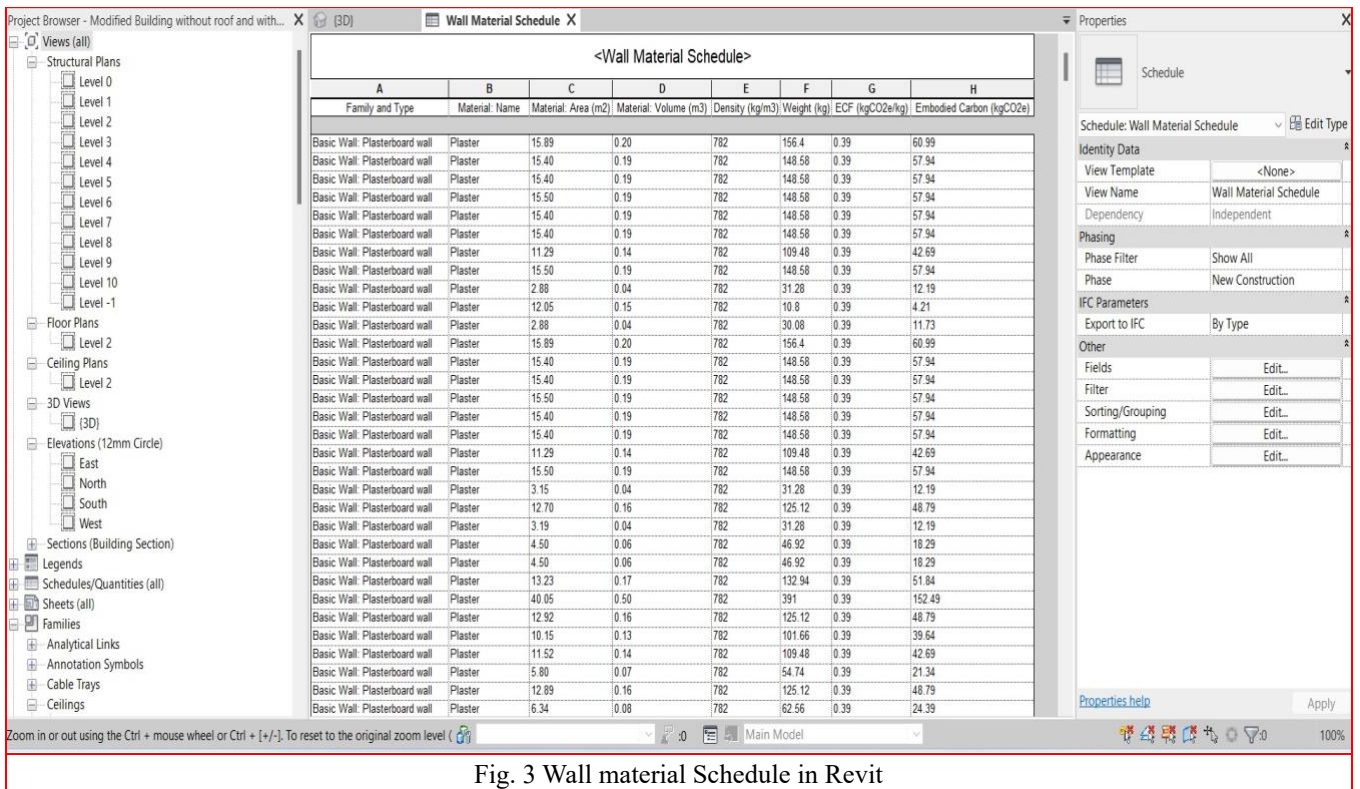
Project Browser - Modified Building without roof and with... X
Views (all)
Structural Plans
Level 0
Level 1
Level 2
Level 3
Level 4
Level 5
Level 6
Level 7
Level 8
Level 9
Level 10
Level -1
Floor Plans
Level 2
Ceiling Plans
Level 2
3D Views
{3D}
Elevations (12mm Circle)
East
North
South
West
Sections (Building Section)
Legends
Schedules/Quantities (all)
Sheets (all)
Families
Analytical Links
Annotation Symbols
Cable Trays
Ceilings

{3D}
Wall Material Schedule X

<Wall Material Schedule>

| A | B | C | D | E | F | G | H |
|---|---|---|---|---|---|---|---|
| Family and Type | Material: Name | Material: Area (m2) | Material: Volume (m3) | Density (kg/m3) | Weight (kg) | ECF (kgCO2e/kg) | Embodied Carbon (kgCO2e) |
| Basic Wall: Plasterboard wall | Plaster | 15.89 | 0.20 | 782 | 156.4 | 0.39 | 60.99 |
| Basic Wall: Plasterboard wall | Plaster | 15.40 | 0.19 | 782 | 148.58 | 0.39 | 57.94 |
| Basic Wall: Plasterboard wall | Plaster | 15.40 | 0.19 | 782 | 148.58 | 0.39 | 57.94 |
| Basic Wall: Plasterboard wall | Plaster | 15.50 | 0.19 | 782 | 148.58 | 0.39 | 57.94 |
| Basic Wall: Plasterboard wall | Plaster | 15.40 | 0.19 | 782 | 148.58 | 0.39 | 57.94 |
| Basic Wall: Plasterboard wall | Plaster | 15.40 | 0.19 | 782 | 148.58 | 0.39 | 57.94 |
| Basic Wall: Plasterboard wall | Plaster | 11.29 | 0.14 | 782 | 109.48 | 0.39 | 42.69 |
| Basic Wall: Plasterboard wall | Plaster | 15.50 | 0.19 | 782 | 148.58 | 0.39 | 57.94 |
| Basic Wall: Plasterboard wall | Plaster | 2.88 | 0.04 | 782 | 31.28 | 0.39 | 12.19 |
| Basic Wall: Plasterboard wall | Plaster | 12.05 | 0.15 | 782 | 10.8 | 0.39 | 4.21 |
| Basic Wall: Plasterboard wall | Plaster | 2.88 | 0.04 | 782 | 30.08 | 0.39 | 11.73 |
| Basic Wall: Plasterboard wall | Plaster | 15.89 | 0.20 | 782 | 156.4 | 0.39 | 60.99 |
| Basic Wall: Plasterboard wall | Plaster | 15.40 | 0.19 | 782 | 148.58 | 0.39 | 57.94 |
| Basic Wall: Plasterboard wall | Plaster | 15.40 | 0.19 | 782 | 148.58 | 0.39 | 57.94 |
| Basic Wall: Plasterboard wall | Plaster | 15.50 | 0.19 | 782 | 148.58 | 0.39 | 57.94 |
| Basic Wall: Plasterboard wall | Plaster | 15.40 | 0.19 | 782 | 148.58 | 0.39 | 57.94 |
| Basic Wall: Plasterboard wall | Plaster | 15.40 | 0.19 | 782 | 148.58 | 0.39 | 57.94 |
| Basic Wall: Plasterboard wall | Plaster | 11.29 | 0.14 | 782 | 109.48 | 0.39 | 42.69 |
| Basic Wall: Plasterboard wall | Plaster | 15.50 | 0.19 | 782 | 148.58 | 0.39 | 57.94 |
| Basic Wall: Plasterboard wall | Plaster | 3.15 | 0.04 | 782 | 31.28 | 0.39 | 12.19 |
| Basic Wall: Plasterboard wall | Plaster | 12.70 | 0.16 | 782 | 125.12 | 0.39 | 48.79 |
| Basic Wall: Plasterboard wall | Plaster | 3.19 | 0.04 | 782 | 31.28 | 0.39 | 12.19 |
| Basic Wall: Plasterboard wall | Plaster | 4.50 | 0.06 | 782 | 46.92 | 0.39 | 18.29 |
| Basic Wall: Plasterboard wall | Plaster | 4.50 | 0.06 | 782 | 46.92 | 0.39 | 18.29 |
| Basic Wall: Plasterboard wall | Plaster | 13.23 | 0.17 | 782 | 132.94 | 0.39 | 51.84 |
| Basic Wall: Plasterboard wall | Plaster | 40.05 | 0.50 | 782 | 391 | 0.39 | 152.49 |
| Basic Wall: Plasterboard wall | Plaster | 12.92 | 0.16 | 782 | 125.12 | 0.39 | 48.79 |
| Basic Wall: Plasterboard wall | Plaster | 10.15 | 0.13 | 782 | 101.66 | 0.39 | 39.64 |
| Basic Wall: Plasterboard wall | Plaster | 11.52 | 0.14 | 782 | 109.48 | 0.39 | 42.69 |
| Basic Wall: Plasterboard wall | Plaster | 5.80 | 0.07 | 782 | 54.74 | 0.39 | 21.34 |
| Basic Wall: Plasterboard wall | Plaster | 12.89 | 0.16 | 782 | 125.12 | 0.39 | 48.79 |
| Basic Wall: Plasterboard wall | Plaster | 6.34 | 0.08 | 782 | 62.56 | 0.39 | 24.39 |

Properties X
Schedule
Schedule: Wall Material Schedule
Edit Type

| Identity Data | |
|---|---|
| View Template | <None> |
| View Name | Wall Material Schedule |
| Dependency | Independent |
| Phasing | |
| Phase Filter | Show All |
| Phase | New Construction |
| IFC Parameters | |
| Export to IFC | By Type |
| Other | |
| Fields | Edit... |
| Filter | Edit... |
| Sorting/Grouping | Edit... |
| Formatting | Edit... |
| Appearance | Edit... |

Properties help
Apply

Zoom in or out using the Ctrl + mouse wheel or Ctrl + [+/-]. To reset to the original zoom level (
:0
Main Model
:0
100%

Fig. 3 Wall material Schedule in Revit